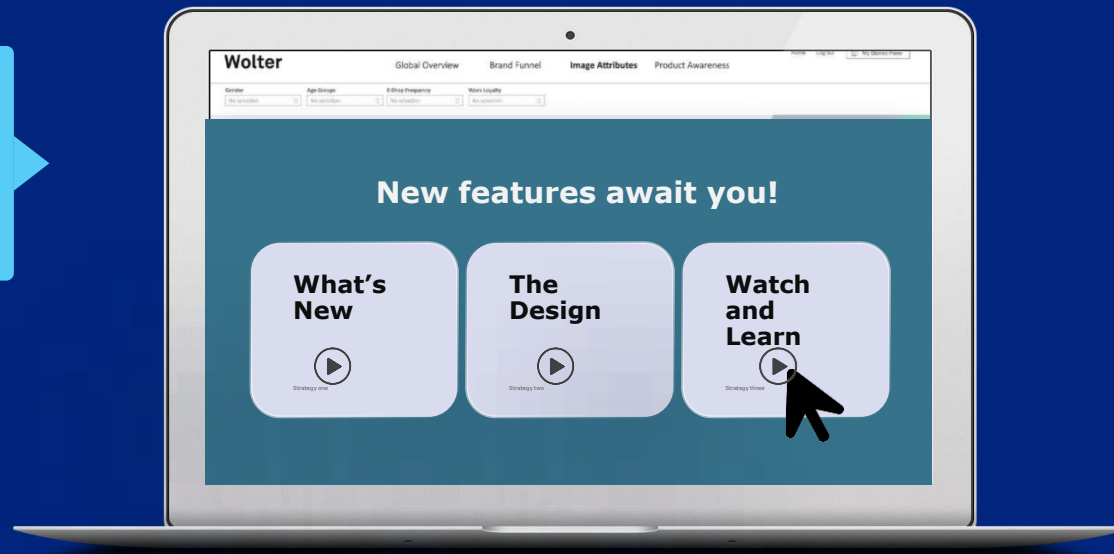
Wolter

Global Overview Brand Funnel Image Attributes Product Awareness

Home Log out My Stored Panel

Gender
No selection

Age Groups
No selection

E-Shop Frequency
No selection

Waxis Loyalty
No selection

New features await you!

What's New

Strategy one

The Design

Strategy two

Watch and Learn

Strategy three